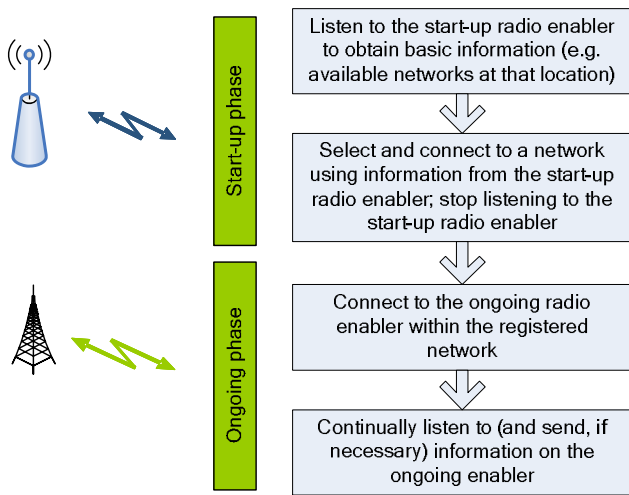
Start-up phase

Listen to the start-up radio enabler to obtain basic information (e.g. available networks at that location)

Select and connect to a network using information from the start-up radio enabler; stop listening to the start-up radio enabler

Ongoing phase

Connect to the ongoing radio enabler within the registered network

Continually listen to (and send, if necessary) information on the ongoing enabler